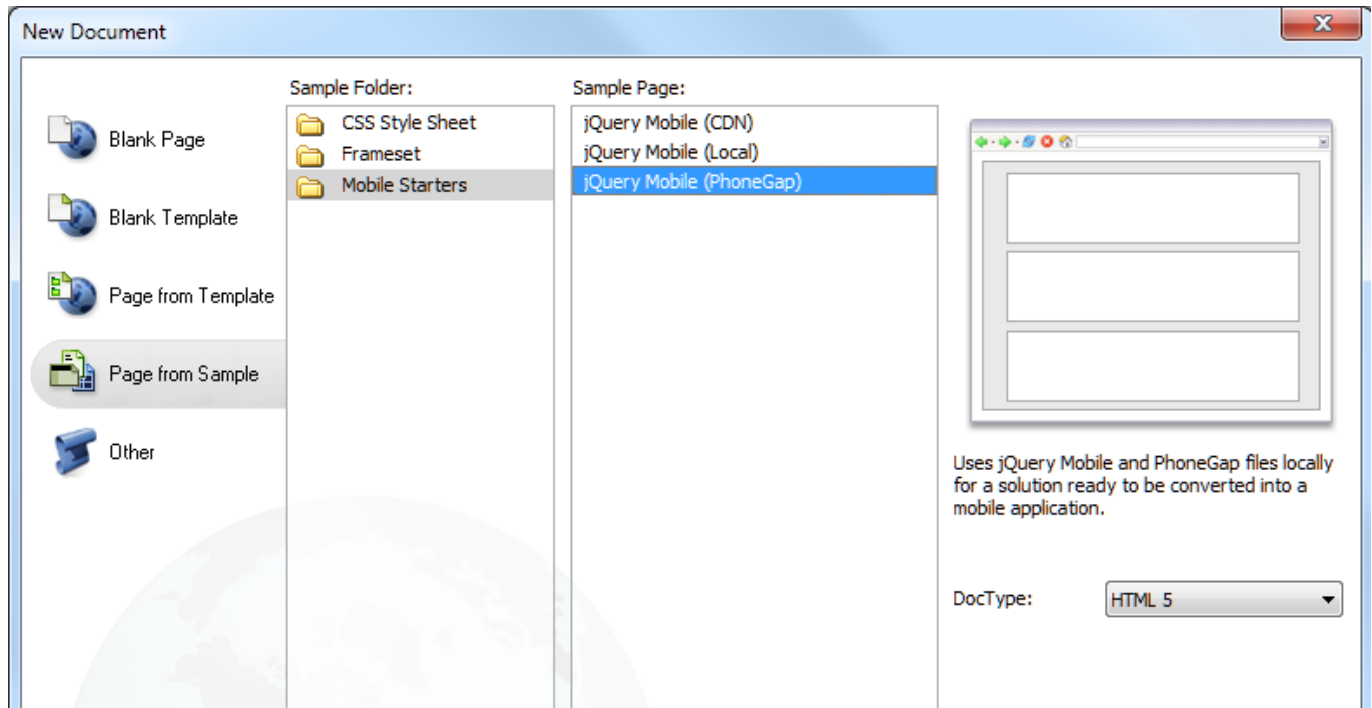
New Document

Blank Page

Blank Template

Page from Template

Page from Sample

Other

Sample Folder:

CSS Style Sheet
Frameset
Mobile Starters

Sample Page:

jQuery Mobile (CDN)
jQuery Mobile (Local)
jQuery Mobile (PhoneGap)

Uses jQuery Mobile and PhoneGap files locally for a solution ready to be converted into a mobile application.

DocType: HTML 5